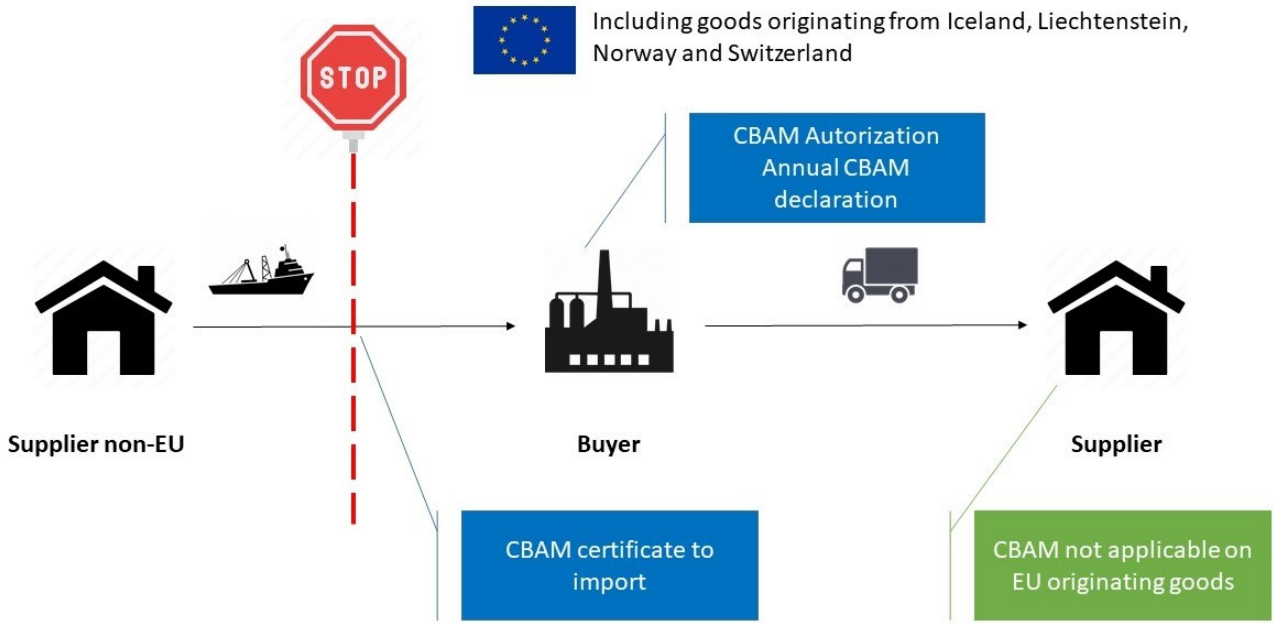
Including goods originating from Iceland, Liechtenstein, Norway and Switzerland

STOP

CBAM Autorization
Annual CBAM declaration

Supplier non-EU

Buyer

Supplier

CBAM certificate to import

CBAM not applicable on EU originating goods